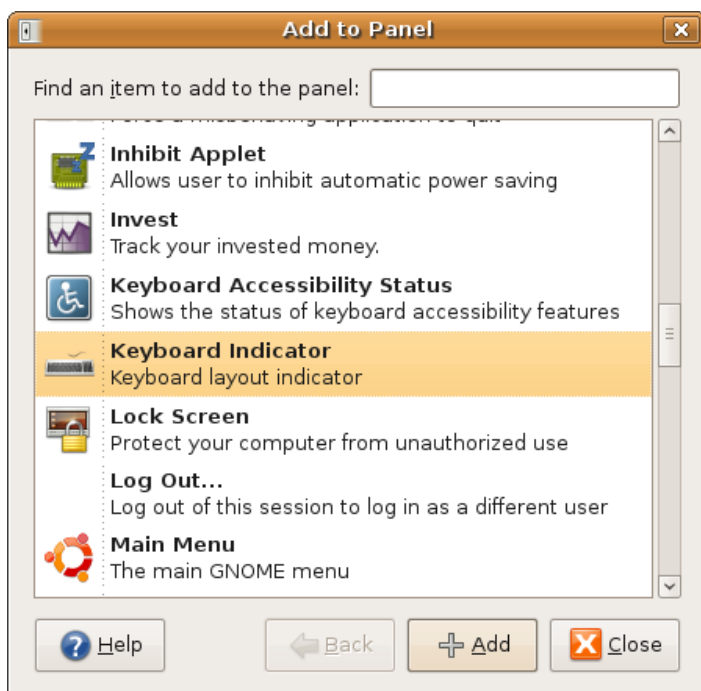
Add to Panel

Find an item to add to the panel:

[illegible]

Inhibit Applet
Allows user to inhibit automatic power saving

Invest
Track your invested money.

Keyboard Accessibility Status
Shows the status of keyboard accessibility features

Keyboard Indicator
Keyboard layout indicator

Lock Screen
Protect your computer from unauthorized use

Log Out...
Log out of this session to log in as a different user

Main Menu
The main GNOME menu

Help
Back
Add
Close